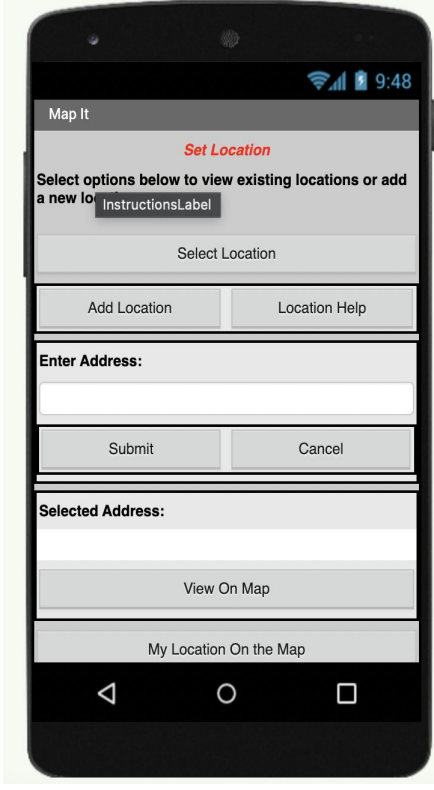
9:48

Map It

Set Location

Select options below to view existing locations or add a new lo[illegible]

InstructionsLabel

Select Location

Add Location

Location Help

Enter Address:

Submit

Cancel

Selected Address:

View On Map

My Location On the Map